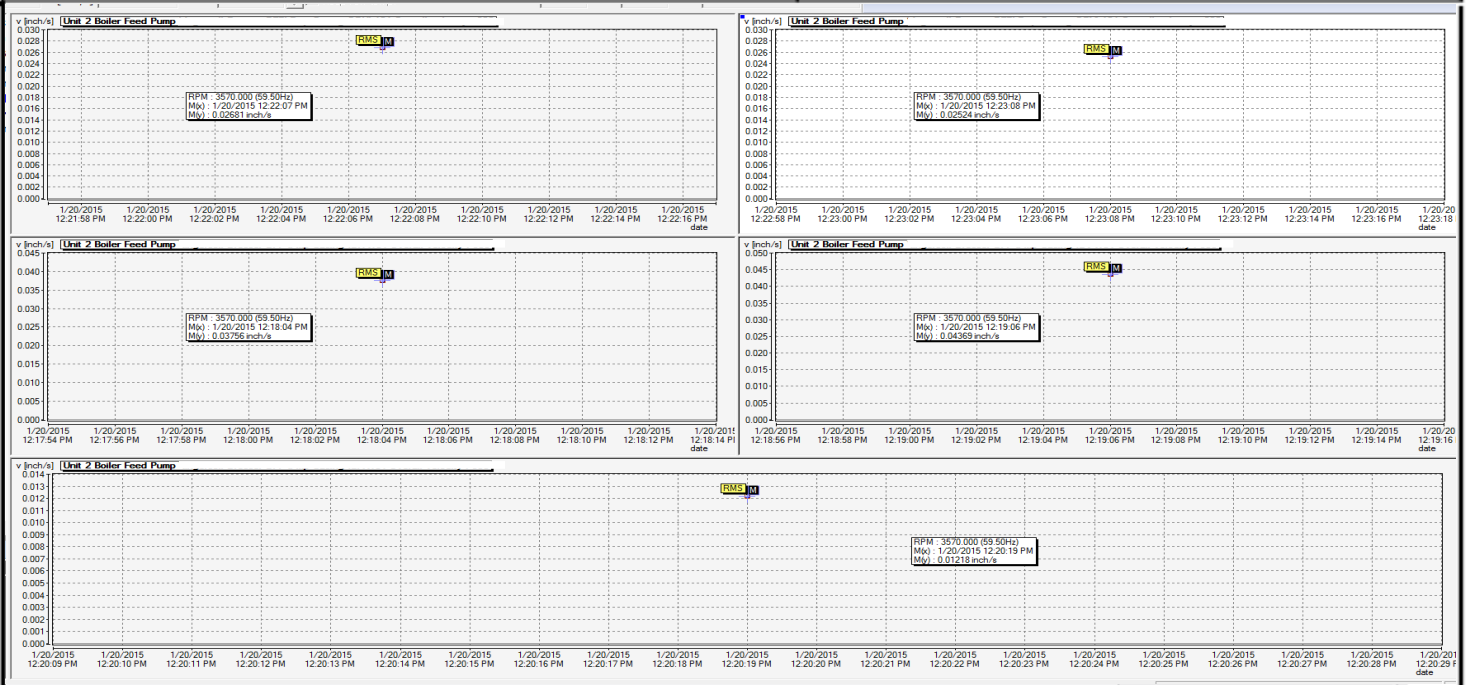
v [inch/s] Unit 2 Boiler Feed Pump
0.030
0.028
0.026
0.024
0.022
0.020
0.018
0.016
0.014
0.012
0.010
0.008
0.006
0.004
0.002
0.000
RMS M
RPM : 3570.000 (59.50Hz)
M(x) : 1/20/2015 12:22:07 PM
M(y) : 0.02681 inch/s
1/20/2015 12:21:58 PM
1/20/2015 12:22:00 PM
1/20/2015 12:22:02 PM
1/20/2015 12:22:04 PM
1/20/2015 12:22:06 PM
1/20/2015 12:22:08 PM
1/20/2015 12:22:10 PM
1/20/2015 12:22:12 PM
1/20/2015 12:22:14 PM
1/20/2015 12:22:16 PM
date

v [inch/s] Unit 2 Boiler Feed Pump
0.030
0.028
0.026
0.024
0.022
0.020
0.018
0.016
0.014
0.012
0.010
0.008
0.006
0.004
0.002
0.000
RMS M
RPM : 3570.000 (59.50Hz)
M(x) : 1/20/2015 12:23:08 PM
M(y) : 0.02524 inch/s
1/20/2015 12:22:58 PM
1/20/2015 12:23:00 PM
1/20/2015 12:23:02 PM
1/20/2015 12:23:04 PM
1/20/2015 12:23:06 PM
1/20/2015 12:23:08 PM
1/20/2015 12:23:10 PM
1/20/2015 12:23:12 PM
1/20/2015 12:23:14 PM
1/20/2015 12:23:16 PM
1/20/20 12:23:18
date

v [inch/s] Unit 2 Boiler Feed Pump
0.045
0.040
0.035
0.030
0.025
0.020
0.015
0.010
0.005
0.000
RMS M
RPM : 3570.000 (59.50Hz)
M(x) : 1/20/2015 12:18:04 PM
M(y) : 0.03756 inch/s
1/20/2015 12:17:54 PM
1/20/2015 12:17:56 PM
1/20/2015 12:17:58 PM
1/20/2015 12:18:00 PM
1/20/2015 12:18:02 PM
1/20/2015 12:18:04 PM
1/20/2015 12:18:06 PM
1/20/2015 12:18:08 PM
1/20/2015 12:18:10 PM
1/20/2015 12:18:12 PM
1/20/2015 12:18:14 PI
date

v [inch/s] Unit 2 Boiler Feed Pump
0.050
0.045
0.040
0.035
0.030
0.025
0.020
0.015
0.010
0.005
0.000
RMS M
RPM : 3570.000 (59.50Hz)
M(x) : 1/20/2015 12:19:06 PM
M(y) : 0.04369 inch/s
1/20/2015 12:18:56 PM
1/20/2015 12:18:58 PM
1/20/2015 12:19:00 PM
1/20/2015 12:19:02 PM
1/20/2015 12:19:04 PM
1/20/2015 12:19:06 PM
1/20/2015 12:19:08 PM
1/20/2015 12:19:10 PM
1/20/2015 12:19:12 PM
1/20/2015 12:19:14 PM
1/20/2015 12:19:16
date

v [inch/s] Unit 2 Boiler Feed Pump
0.014
0.013
0.012
0.011
0.010
0.009
0.008
0.007
0.006
0.005
0.004
0.003
0.002
0.001
0.000
RMS M
RPM : 3570.000 (59.50Hz)
M(x) : 1/20/2015 12:20:19 PM
M(y) : 0.01218 inch/s
1/20/2015 12:20:09 PM
1/20/2015 12:20:10 PM
1/20/2015 12:20:11 PM
1/20/2015 12:20:12 PM
1/20/2015 12:20:13 PM
1/20/2015 12:20:14 PM
1/20/2015 12:20:15 PM
1/20/2015 12:20:16 PM
1/20/2015 12:20:17 PM
1/20/2015 12:20:18 PM
1/20/2015 12:20:19 PM
1/20/2015 12:20:20 PM
1/20/2015 12:20:21 PM
1/20/2015 12:20:22 PM
1/20/2015 12:20:23 PM
1/20/2015 12:20:24 PM
1/20/2015 12:20:25 PM
1/20/2015 12:20:26 PM
1/20/2015 12:20:27 PM
1/20/2015 12:20:28 PM
1/20/201 12:20:29 F
date